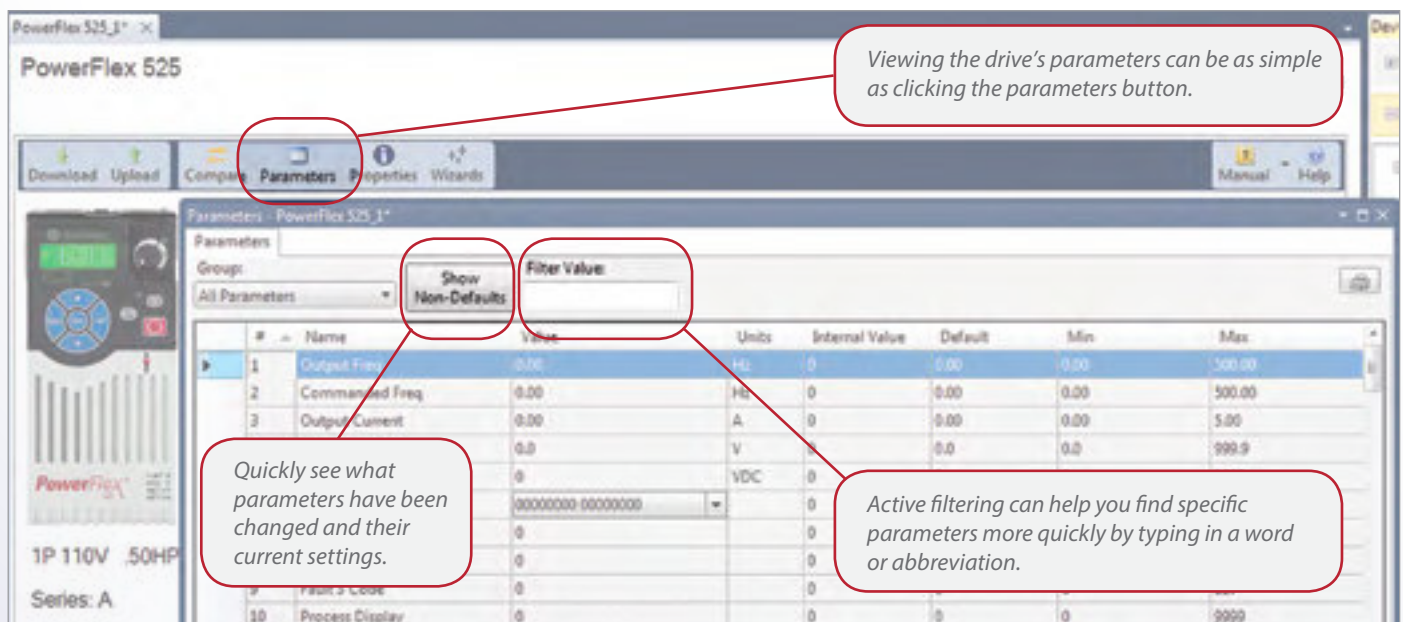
PowerFlex 525_1* ×

Dev

PowerFlex 525

Viewing the drive's parameters can be as simple as clicking the parameters button.

Download Upload Compare Parameters Properties Wizards Manual Help

Parameters - PowerFlex 525_1*

Parameters

Group:

All Parameters

Show Non-Defaults

Filter Value:

| # | Name | Value | Units | Internal Value | Default | Min | Max |
|---|---|---|---|---|---|---|---|
| 1 | Output Freq | 0.00 | Hz | 0 | 0.00 | 0.00 | 500.00 |
| 2 | Commanded Freq | 0.00 | Hz | 0 | 0.00 | 0.00 | 500.00 |
| 3 | Output Current | 0.00 | A | 0 | 0.00 | 0.00 | 5.00 |
| | | 0.0 | V | 0 | 0.0 | 0.0 | 999.9 |
| | | 0 | VDC | 0 | | | |
| | | 00000000 00000000 | | 0 | | | |
| | | 0 | | 0 | | | |
| | | 0 | | 0 | | | |
| 9 | Fault 3 Code | 0 | | 0 | | | |
| 10 | Process Display | 0 | | 0 | 0 | 0 | 9999 |

Quickly see what parameters have been changed and their current settings.

Active filtering can help you find specific parameters more quickly by typing in a word or abbreviation.

PowerFlex

1P 110V .50HP

Series: A